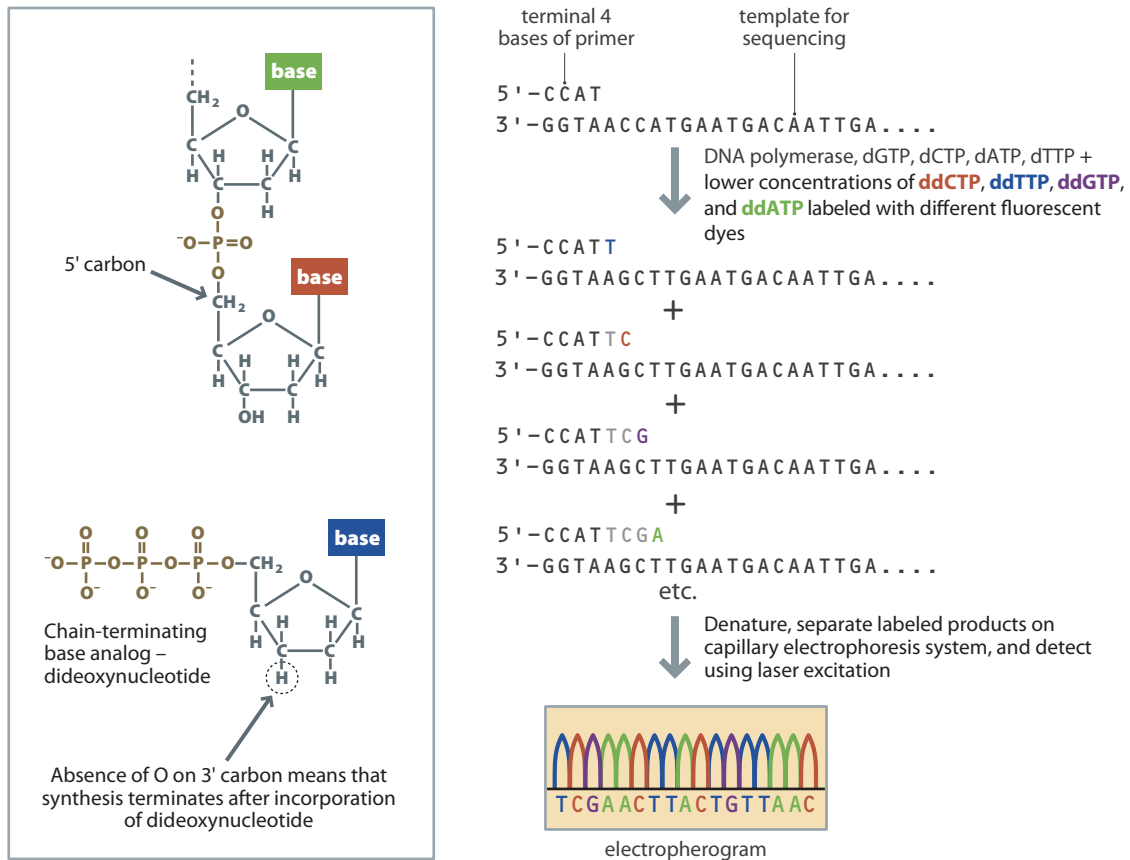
base

$CH_2$

O

C

C

H

H

C

H

C

H

C

H

O

$^{-}O-P=O$

O

5' carbon

base

$CH_2$

O

C

H

C

H

H

C

H

C

H

OH

H

$^{-}O-\overset{O}{\underset{O^{-}}{P}}-O-\overset{O}{\underset{O^{-}}{P}}-O-\overset{O}{\underset{O^{-}}{P}}-O-CH_2$

base

O

C

H

C

H

C

H

H

C

H

H

Chain-terminating base analog – dideoxynucleotide

Absence of O on 3' carbon means that synthesis terminates after incorporation of dideoxynucleotide

terminal 4 bases of primer

template for sequencing

5'–CCAT

3'–GGTAACCATGAATGACAATTGA....

DNA polymerase, dGTP, dCTP, dATP, dTTP + lower concentrations of ddCTP, ddTTP, ddGTP, and ddATP labeled with different fluorescent dyes

5'–CCATT

3'–GGTAAGCTTGAATGACAATTGA....

+

5'–CCATTC

3'–GGTAAGCTTGAATGACAATTGA....

+

5'–CCATTCG

3'–GGTAAGCTTGAATGACAATTGA....

+

5'–CCATTCGA

3'–GGTAAGCTTGAATGACAATTGA....

etc.

Denature, separate labeled products on capillary electrophoresis system, and detect using laser excitation

TCGAACTTACTGTTAAC

electropherogram